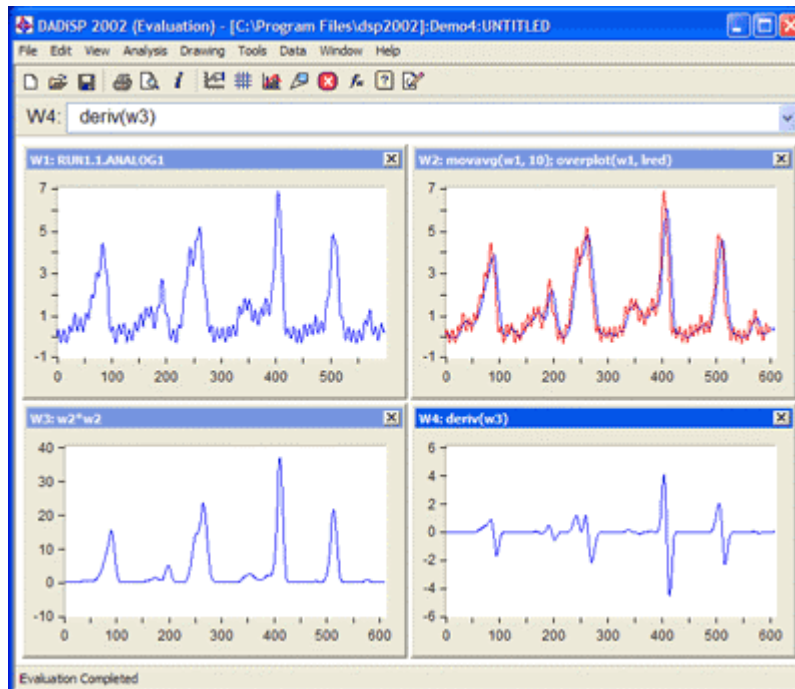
DADiSP 2002 (Evaluation) - [C:\Program Files\dsp2002]:Demo4:UNTITLED

File Edit View Analysis Drawing Tools Data Window Help

W4: deriv(w3)

W1: RUN1.1.ANALOG1

7
5
3
1
-1
0 100 200 300 400 500

W2: movavg(w1, 10); overplot(w1, lred)

7
5
3
1
-1
0 100 200 300 400 500 600

W3: w2*w2

40
30
20
10
0
-10
0 100 200 300 400 500 600

W4: deriv(w3)

6
4
2
0
-2
-4
-6
0 100 200 300 400 500 600

Evaluation Completed